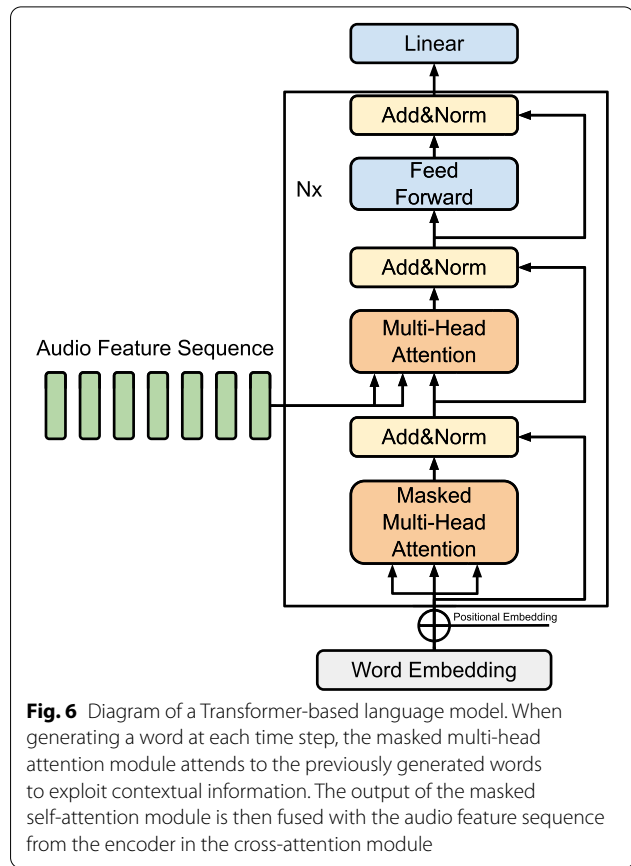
Linear

Add&Norm

Feed Forward

Nx

Add&Norm

Multi-Head Attention

Audio Feature Sequence

Add&Norm

Masked Multi-Head Attention

Positional Embedding

Word Embedding

**Fig. 6** Diagram of a Transformer-based language model. When generating a word at each time step, the masked multi-head attention module attends to the previously generated words to exploit contextual information. The output of the masked self-attention module is then fused with the audio feature sequence from the encoder in the cross-attention module